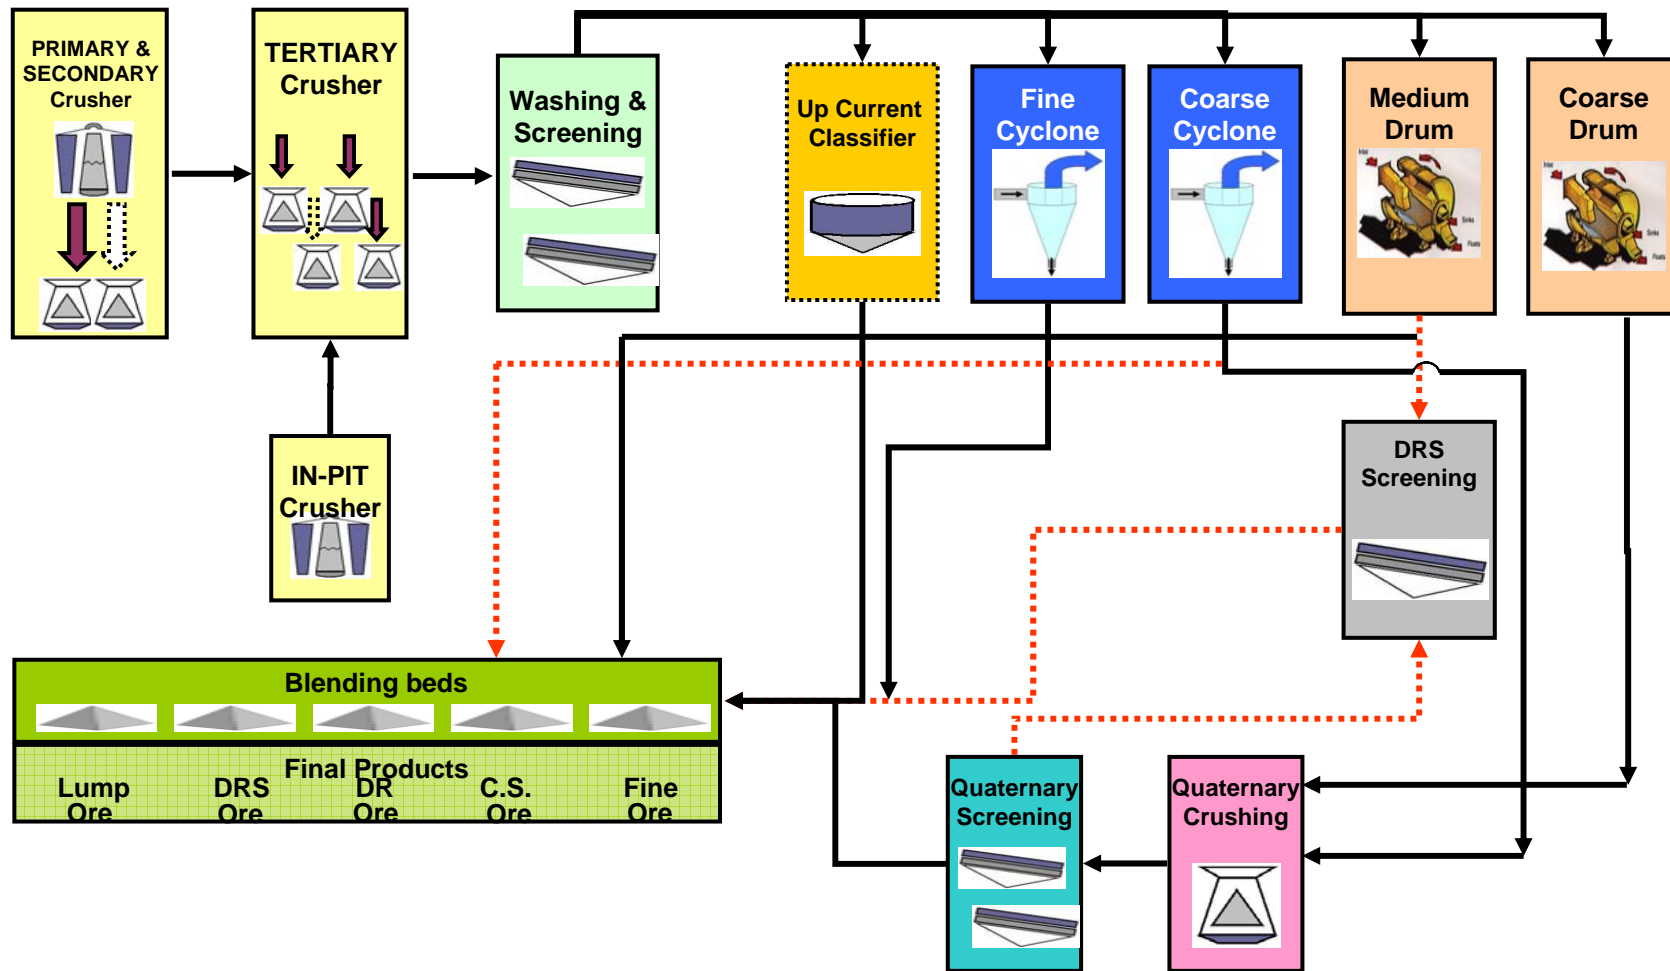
PRIMARY & SECONDARY Crusher

TERTIARY Crusher

Washing & Screening

Up Current Classifier

Fine Cyclone

Coarse Cyclone

Medium Drum

Coarse Drum

IN-PIT Crusher

DRS Screening

Blending beds

Final Products

Lump Ore

DRS Ore

DR Ore

C.S. Ore

Fine Ore

Quaternary Screening

Quaternary Crushing